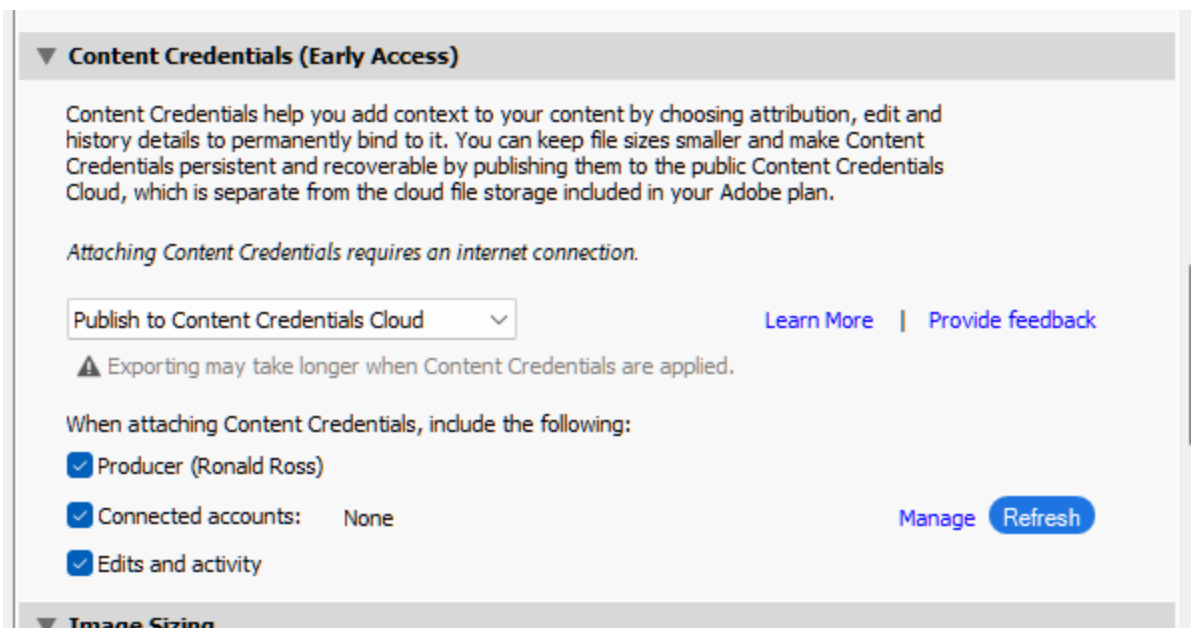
Content Credentials (Early Access)

Content Credentials help you add context to your content by choosing attribution, edit and history details to permanently bind to it. You can keep file sizes smaller and make Content Credentials persistent and recoverable by publishing them to the public Content Credentials Cloud, which is separate from the cloud file storage included in your Adobe plan.

Attaching Content Credentials requires an internet connection.

Publish to Content Credentials Cloud

Learn More | Provide feedback

Exporting may take longer when Content Credentials are applied.

When attaching Content Credentials, include the following:

Producer (Ronald Ross)

Connected accounts: None

Manage Refresh

Edits and activity

Image Sizing